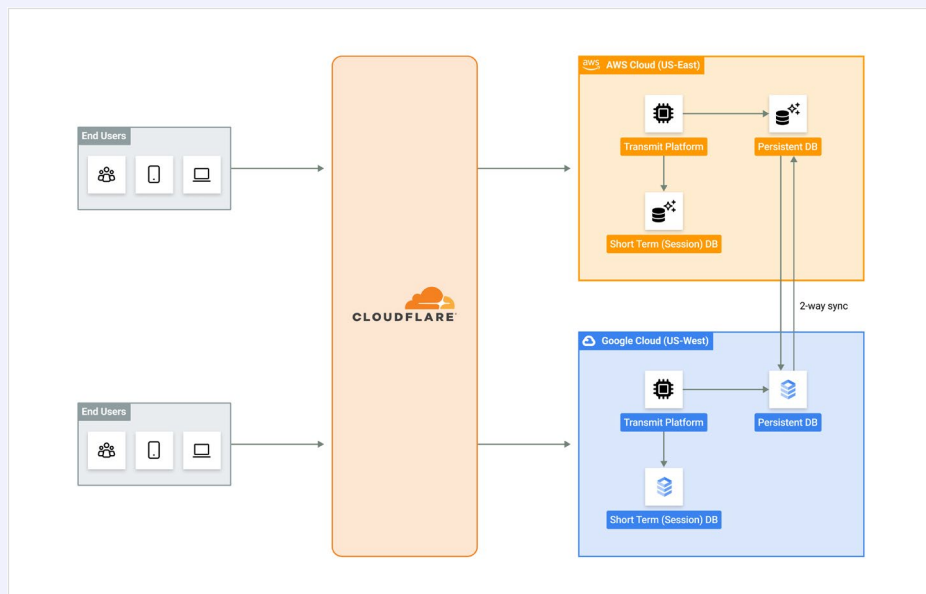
End Users

CLOUDFLARE

aws AWS Cloud (US-East)

Transmit Platform

Persistent DB

Short Term (Session) DB

2-way sync

Google Cloud (US-West)

Transmit Platform

Persistent DB

Short Term (Session) DB

End Users